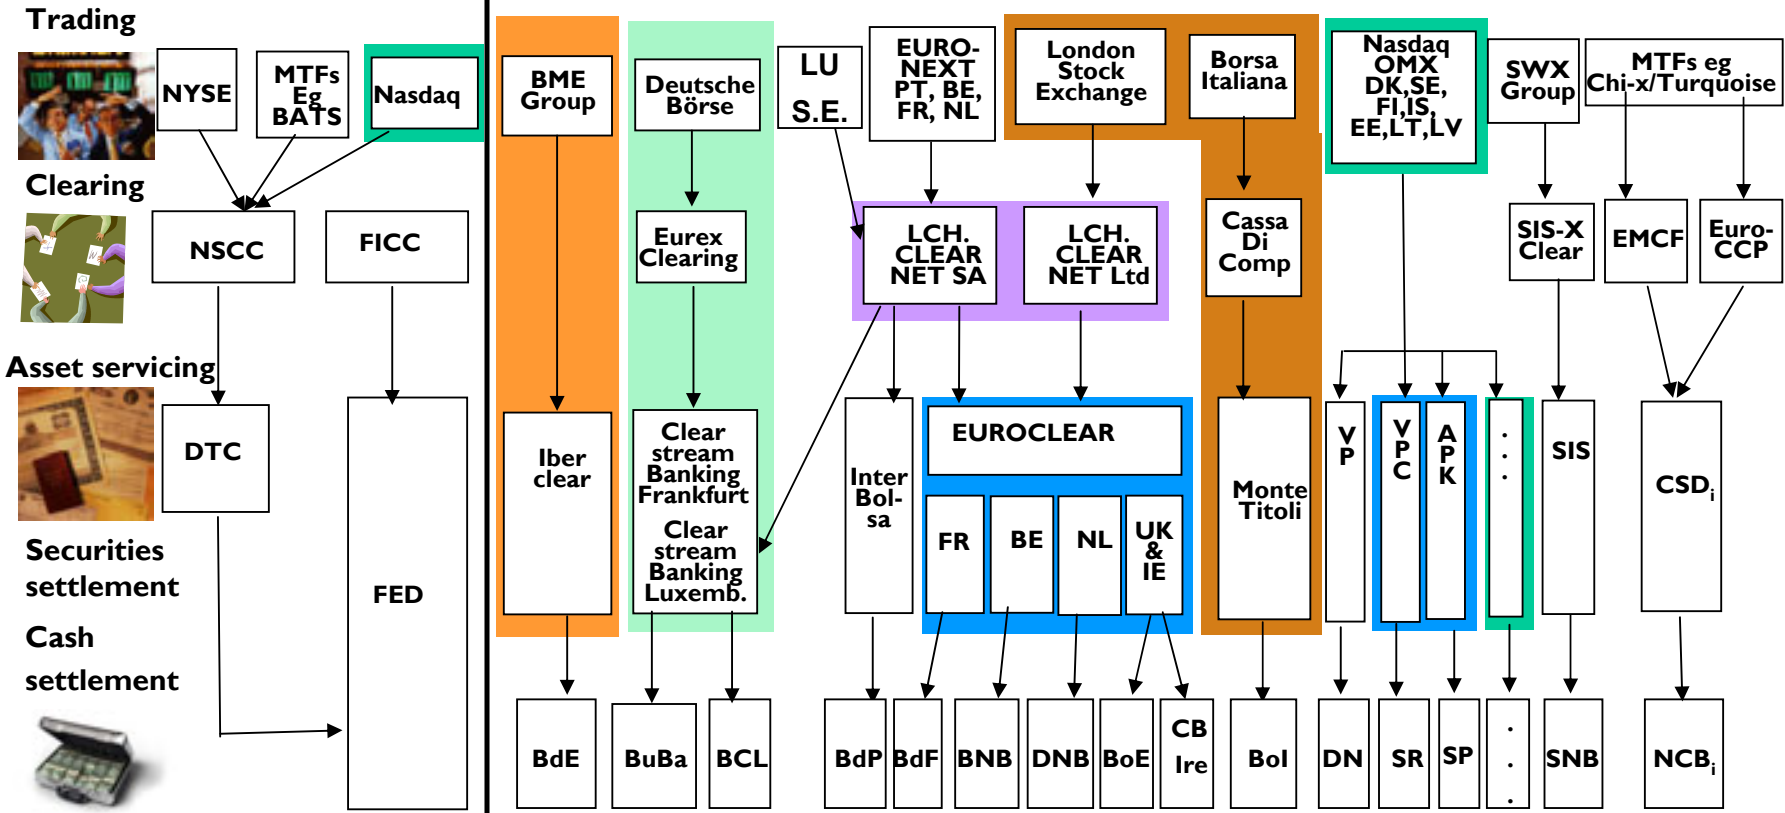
Trading

NYSE

MTFs Eg BATS

Nasdaq

Clearing

NSCC

FICC

Asset servicing

DTC

Securities settlement

FED

Cash settlement

BME Group

Deutsche Börse

LU S.E.

EURO-NEXT PT, BE, FR, NL

London Stock Exchange

Borsa Italiana

Nasdaq OMX DK,SE, FI,IS, EE,LT,LV

SWX Group

MTFs eg Chi-x/Turquoise

Eurex Clearing

LCH. CLEAR NET SA

LCH. CLEAR NET Ltd

Cassa Di Comp

SIS-X Clear

EMCF

Euro-CCP

Iber clear

Clear stream Banking Frankfurt

Clear stream Banking Luxemb.

Inter Bol-sa

EUROCLEAR

FR

BE

NL

UK & IE

Monte Titoli

VP

VPC

APK

. . .

SIS

$CSD_i$

BdE

BuBa

BCL

BdP

BdF

BNB

DNB

BoE

CB Ire

BoI

DN

SR

SP

. . .

SNB

$NCB_i$